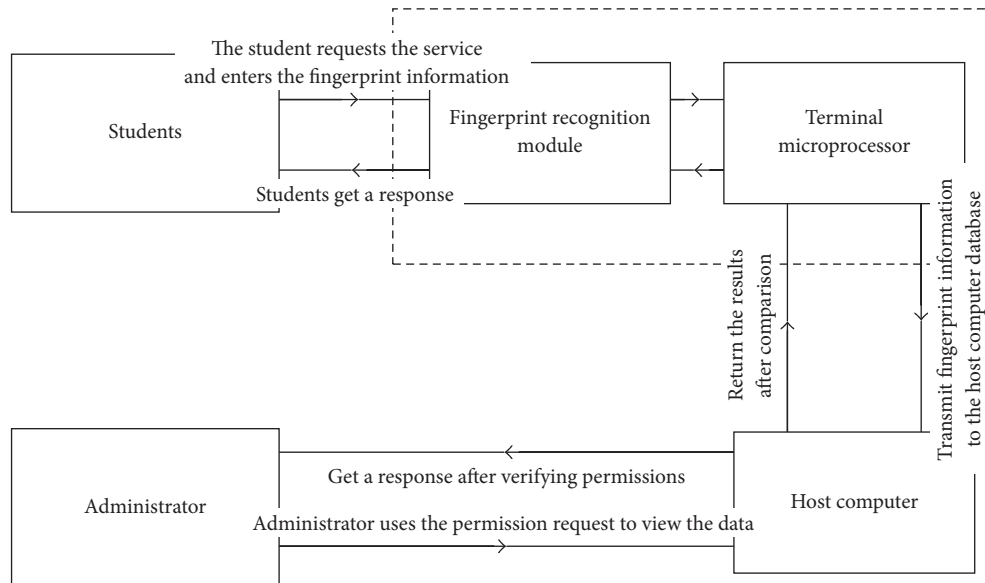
The student requests the service and enters the fingerprint information

Students

Fingerprint recognition module

Terminal microprocessor

Students get a response

Return the results after comparison

Transmit fingerprint information to the host computer database

Administrator

Get a response after verifying permissions

Host computer

Administrator uses the permission request to view the data